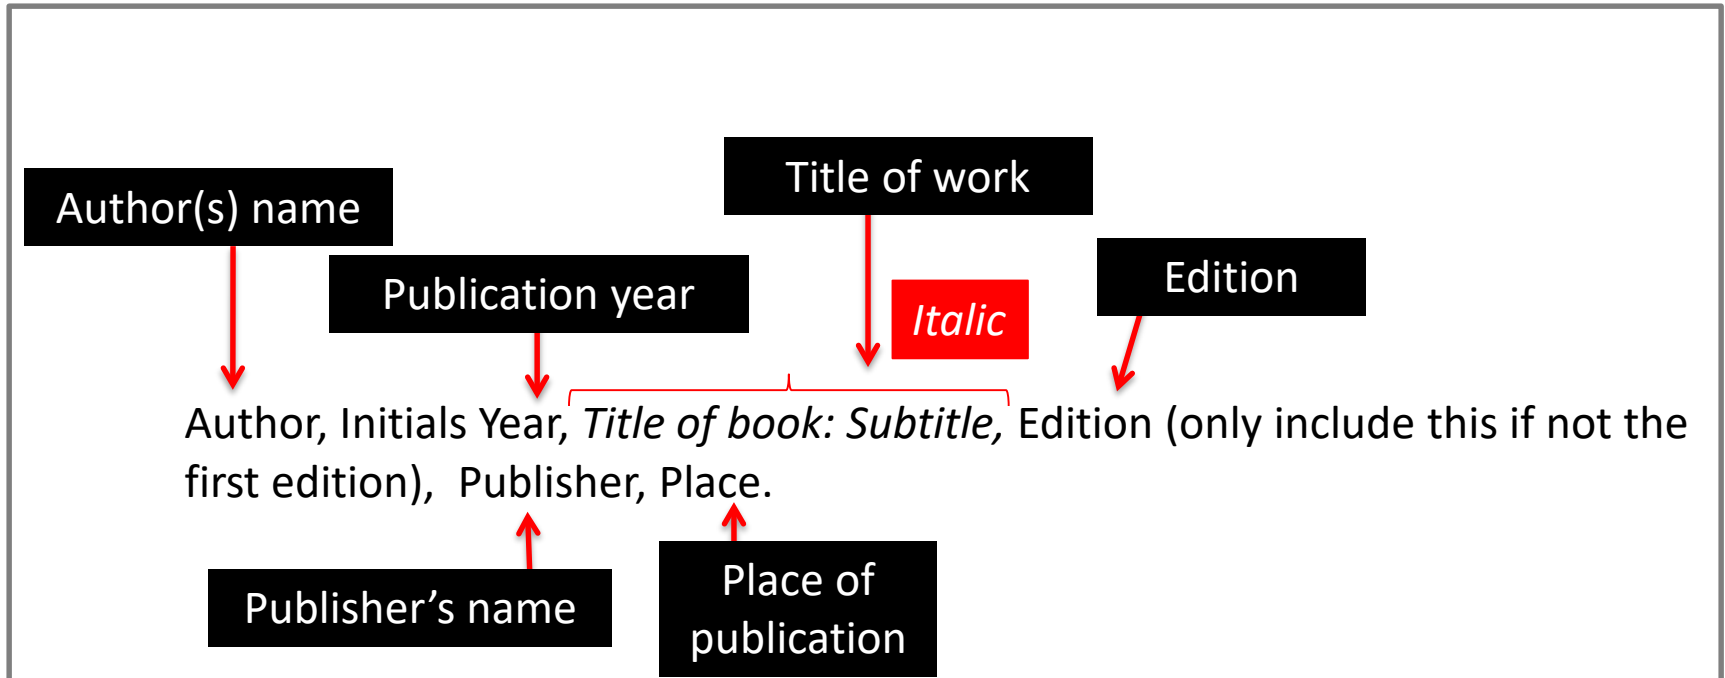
Title of work

Author(s) name

Publication year

Italic

Edition

Author, Initials Year, *Title of book: Subtitle,* Edition (only include this if not the first edition), Publisher, Place.

Publisher’s name

Place of publication